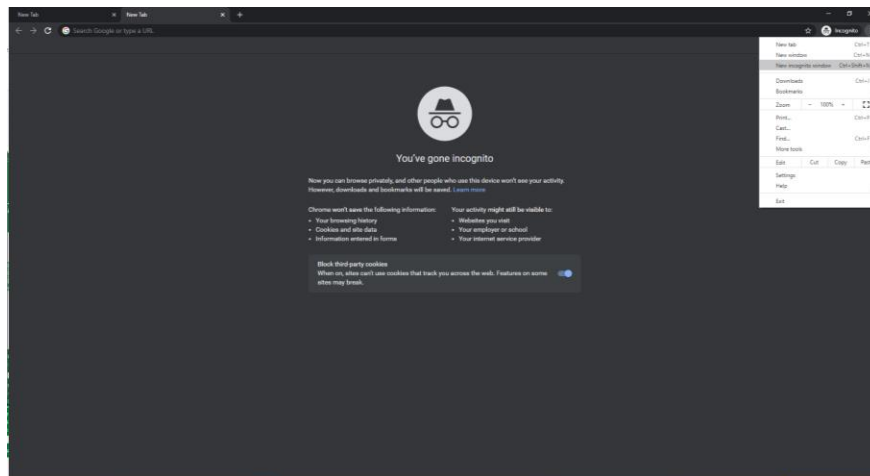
New Tab × New Tab × +

Search Google or type a URL

Incognito

New tab Ctrl+T
New window Ctrl+N
New incognito window Ctrl+Shift+N
Downloads Ctrl+J
Bookmarks
Zoom − 100% +
Print... Ctrl+P
Cast...
Find... Ctrl+F
More tools
Edit Cut Copy Paste
Settings
Help
Exit

You've gone incognito

Now you can browse privately, and other people who use this device won't see your activity. However, downloads and bookmarks will be saved. Learn more

Chrome won't save the following information:
• Your browsing history
• Cookies and site data
• Information entered in forms

Your activity might still be visible to:
• Websites you visit
• Your employer or school
• Your internet service provider

Block third-party cookies
When on, sites can't use cookies that track you across the web. Features on some sites may break.